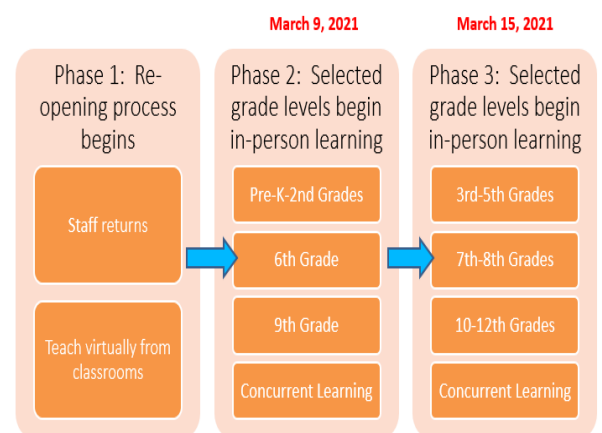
March 9, 2021

March 15, 2021

Phase 1: Re-opening process begins

Staff returns

Teach virtually from classrooms

Phase 2: Selected grade levels begin in-person learning

Pre-K-2nd Grades

6th Grade

9th Grade

Concurrent Learning

Phase 3: Selected grade levels begin in-person learning

3rd-5th Grades

7th-8th Grades

10-12th Grades

Concurrent Learning